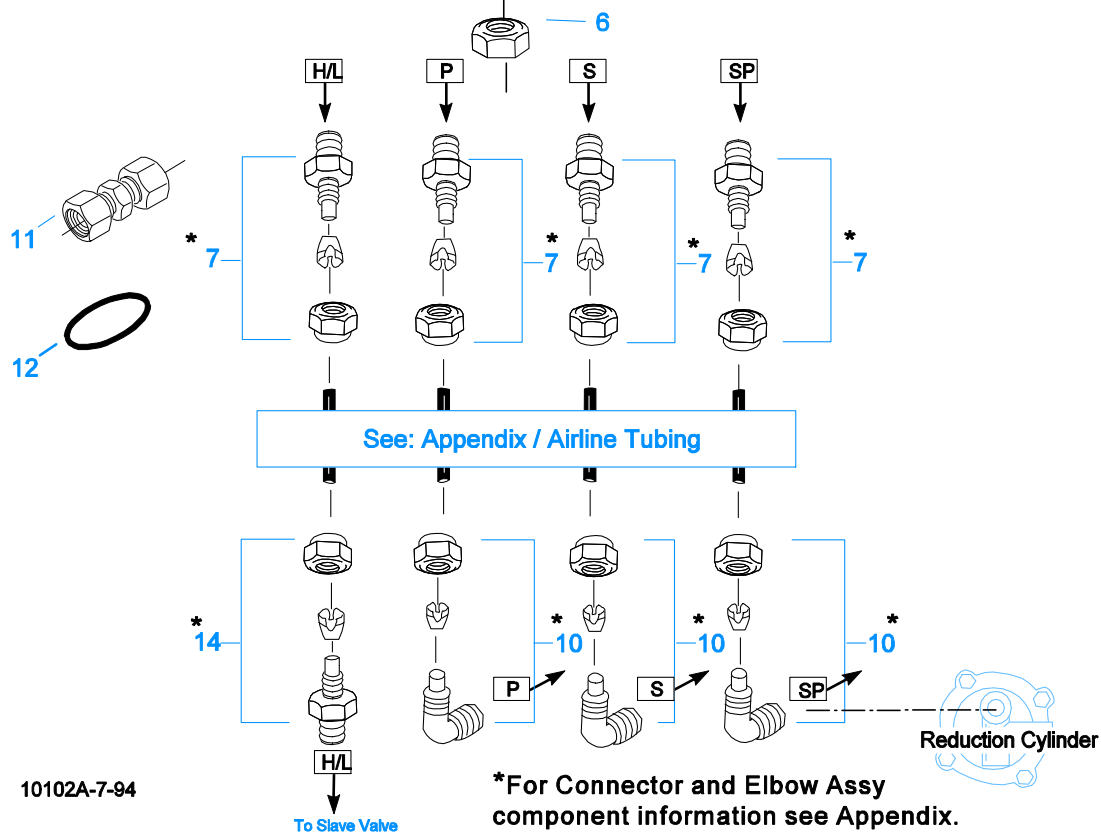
6

H/L

P

S

SP

11

12

*
7

*
7

*
7

*
7

See: Appendix / Airline Tubing

*
14

*
10

*
10

*
10

P

S

SP

Reduction Cylinder

H/L

To Slave Valve

10102A-7-94

*For Connector and Elbow Assy component information see Appendix.